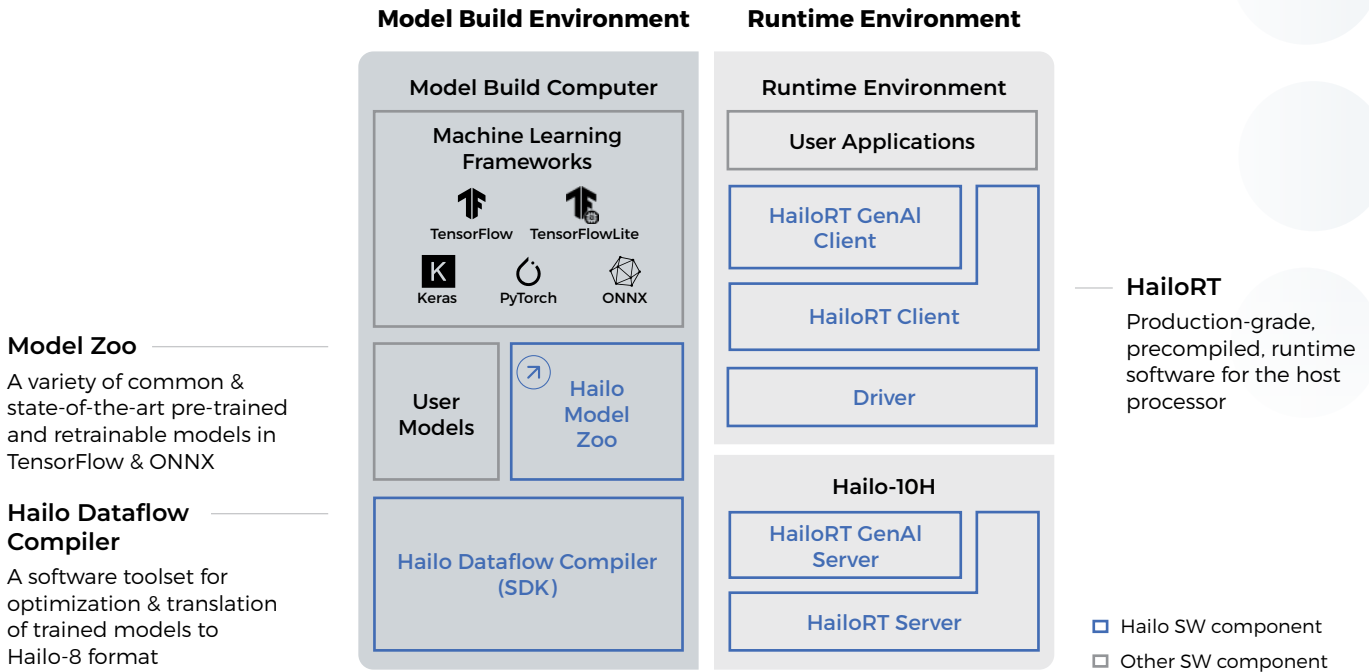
Model Build Environment

Runtime Environment

Model Build Computer

Machine Learning Frameworks

TensorFlow TensorFlowLite

K
Keras PyTorch ONNX

User Models

Hailo Model Zoo

Hailo Dataflow Compiler (SDK)

Runtime Environment

User Applications

HailoRT GenAI Client

HailoRT Client

Driver

Hailo-10H

HailoRT GenAI Server

HailoRT Server

Model Zoo

A variety of common & state-of-the-art pre-trained and retrainable models in TensorFlow & ONNX

Hailo Dataflow Compiler

A software toolset for optimization & translation of trained models to Hailo-8 format

HailoRT

Production-grade, precompiled, runtime software for the host processor

Hailo SW component

Other SW component